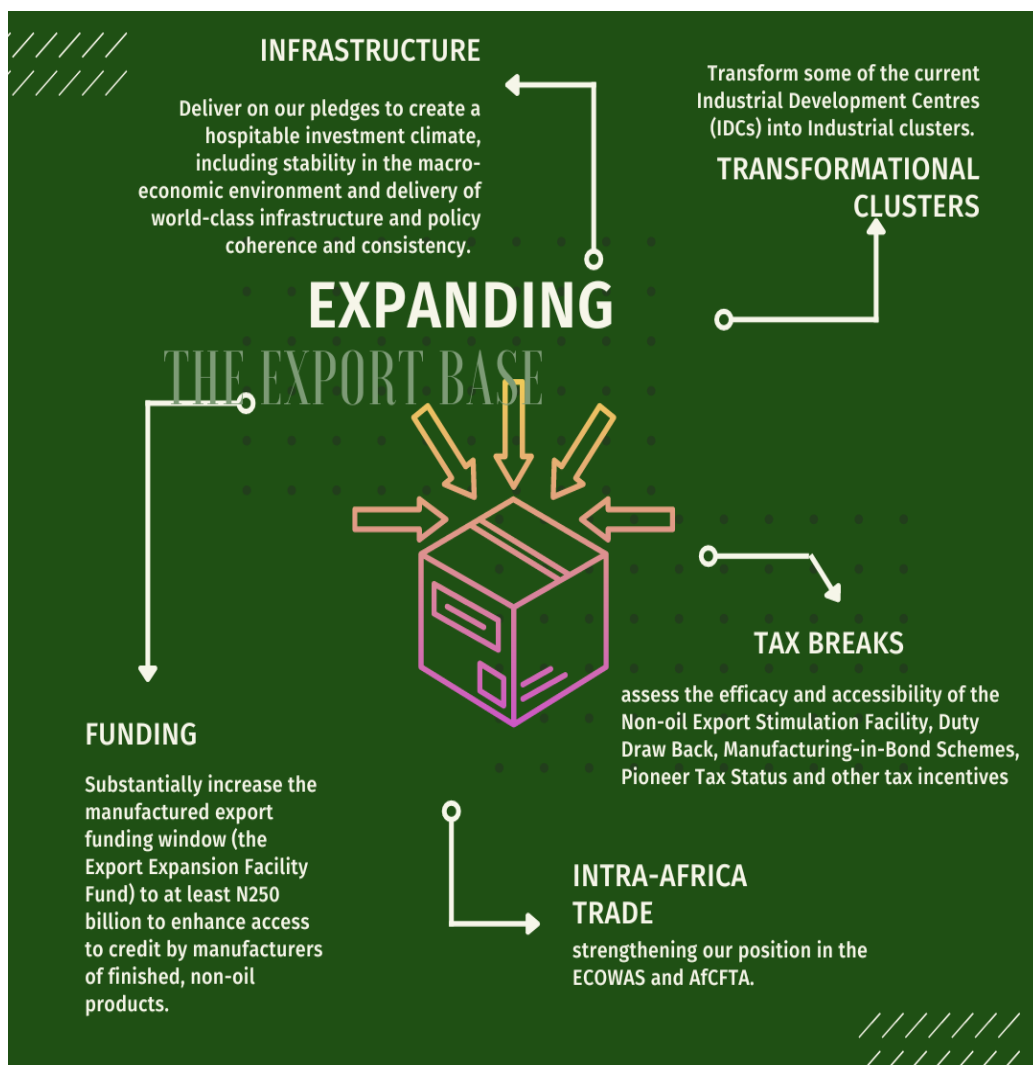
INFRASTRUCTURE

Deliver on our pledges to create a hospitable investment climate, including stability in the macroeconomic environment and delivery of world-class infrastructure and policy coherence and consistency.

Transform some of the current Industrial Development Centres (IDCs) into Industrial clusters.

TRANSFORMATIONAL CLUSTERS

EXPANDING

THE EXPORT BASE

TAX BREAKS

assess the efficacy and accessibility of the Non-oil Export Stimulation Facility, Duty Draw Back, Manufacturing-in-Bond Schemes, Pioneer Tax Status and other tax incentives

FUNDING

Substantially increase the manufactured export funding window (the Export Expansion Facility Fund) to at least N250 billion to enhance access to credit by manufacturers of finished, non-oil products.

INTRA-AFRICA TRADE

strengthening our position in the ECOWAS and AfCFTA.